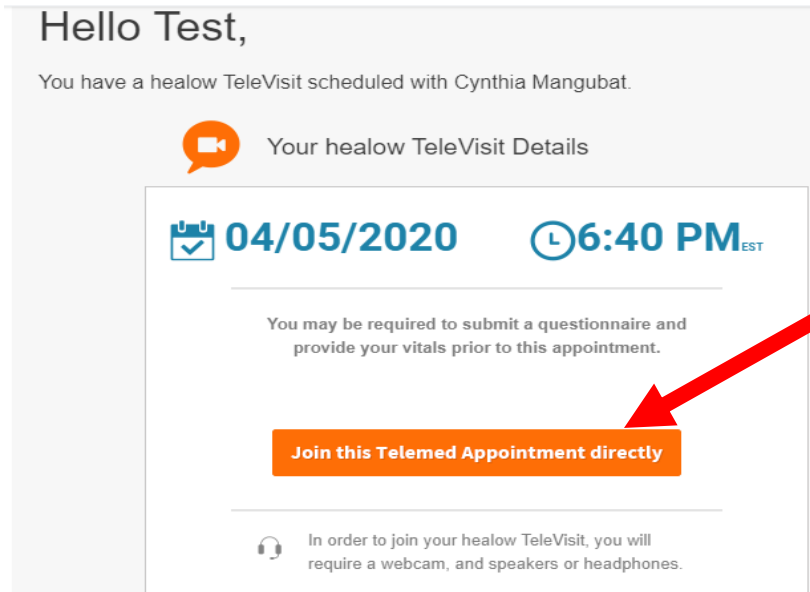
Hello Test,

You have a healow TeleVisit scheduled with Cynthia Mangubat.

Your healow TeleVisit Details

04/05/2020 6:40 PM EST

You may be required to submit a questionnaire and provide your vitals prior to this appointment.

Join this Telemed Appointment directly

In order to join your healow TeleVisit, you will require a webcam, and speakers or headphones.